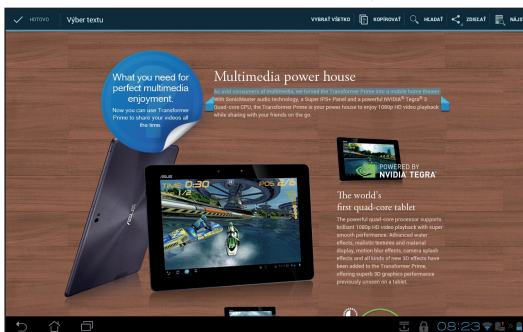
HOTOVO Výber textu

VYBRAŤ VŠETKO KOPÍROVAŤ HĽADAŤ ZDIEĽAŤ NÁJ

What you need for perfect multimedia enjoyment.

Now you can use Transformer Prime to share your videos all the time

Multimedia power house

As avid consumers of multimedia, we turned the Transformer Prime into a mobile home theater. With SonicMaster audio technology, a Super IPS+ Panel and a powerful NVIDIA® Tegra® 3 Quad-core CPU, the Transformer Prime is your power house to enjoy 1080p HD video playback while sharing with your friends on the go.

POWERED BY NVIDIA TEGRA

The world's first quad-core tablet

The powerful quad-core processor supports brilliant 1080p HD video playback with super smooth performance. Advanced water effects, realistic textures and material display, motion blur effects, camera splash effects and all kinds of new 3D effects have been added to the Transformer Prime, offering superb 3D graphics performance previously unseen on a tablet.

08:23